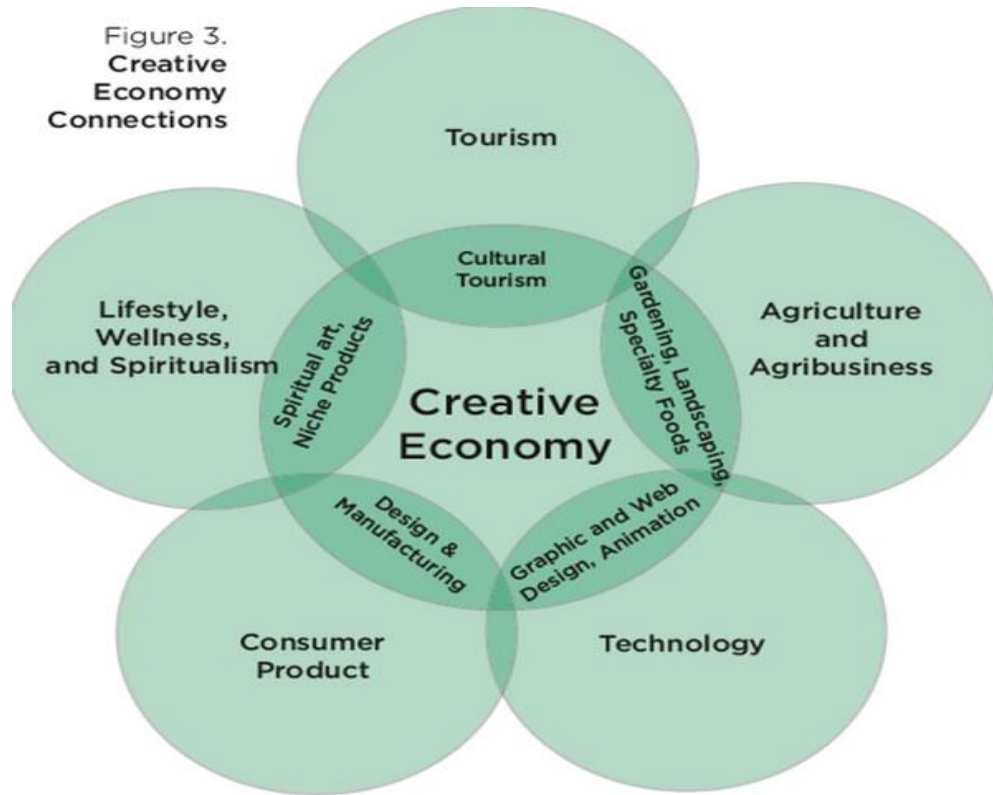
Figure 3.
Creative Economy Connections

Tourism

Cultural Tourism

Lifestyle, Wellness, and Spiritualism

Spiritual art, Niche Products

Creative Economy

Gardening, Landscaping, Specialty Foods

Agriculture and Agribusiness

Design & Manufacturing

Graphic and Web Design, Animation

Consumer Product

Technology